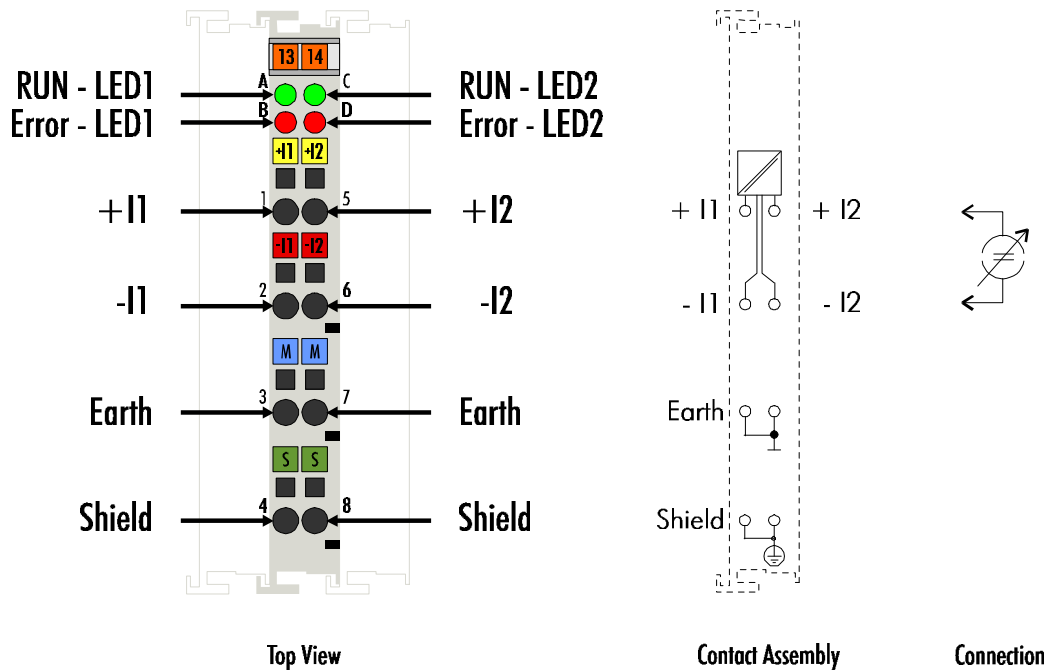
13 14

RUN - LED1
A
C
RUN - LED2

Error - LED1
B
D
Error - LED2

+I1 +I2

+I1
1
5
+I2

-I1 -I2

-I1
2
6
-I2

M M

Earth
3
7
Earth

S S

Shield
4
8
Shield

+ I1
+ I2
- I1
- I2
Earth
Shield

Top View

Contact Assembly

Connection